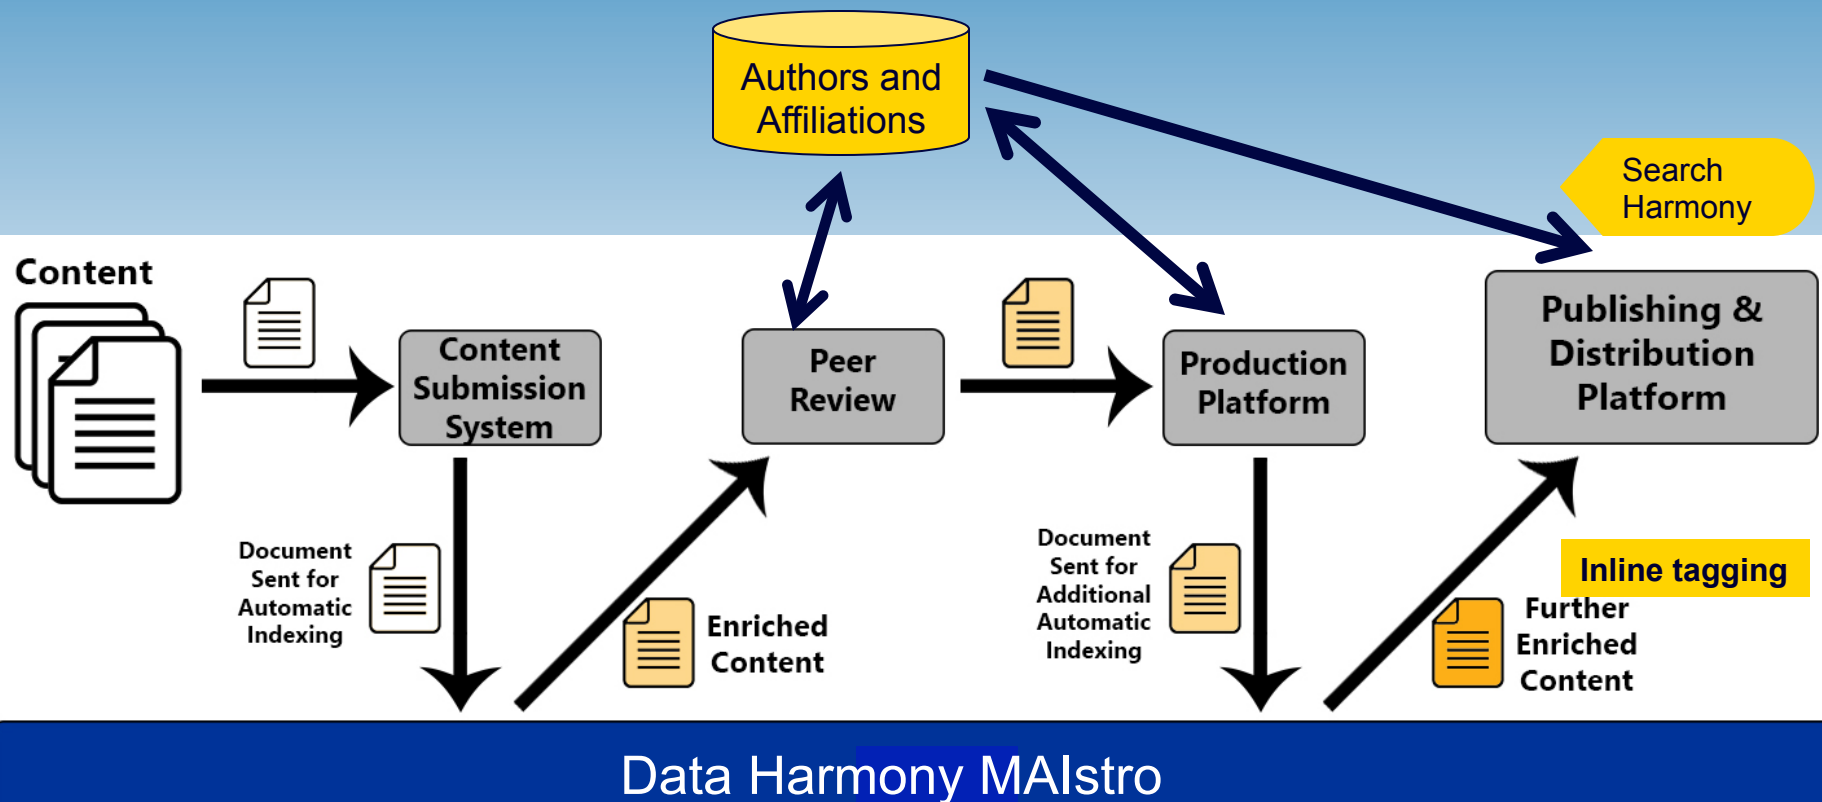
Authors and Affiliations

Search Harmony

Content

Content Submission System

Peer Review

Production Platform

Publishing & Distribution Platform

Document Sent for Automatic Indexing

Enriched Content

Document Sent for Additional Automatic Indexing

Inline tagging

Further Enriched Content

Data Harmony MAIstro